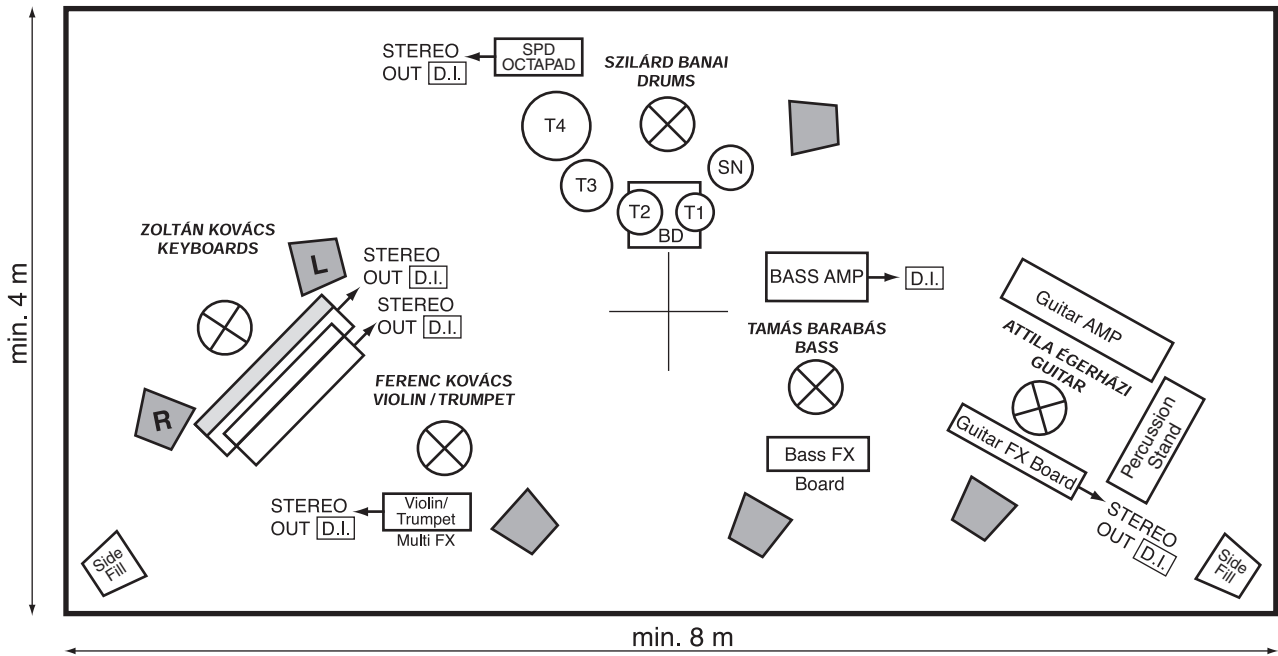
min. 4 m

STEREO OUT D.I.
SPD OCTAPAD

SZILÁRD BANAI
DRUMS

T4
T3
SN
T2
T1
BD

ZOLTÁN KOVÁCS
KEYBOARDS

L

STEREO OUT D.I.
STEREO OUT D.I.

R

BASS AMP
D.I.

TAMÁS BARABÁS
BASS

Guitar AMP

ATTILA ÉGERHÁZI
GUITAR

Percussion Stand

FERENC KOVÁCS
VIOLIN / TRUMPET

Bass FX
Board

Guitar FX Board

STEREO OUT D.I.
Violin/ Trumpet
Multi FX

STEREO OUT D.I.

Side Fill

Side Fill

min. 8 m